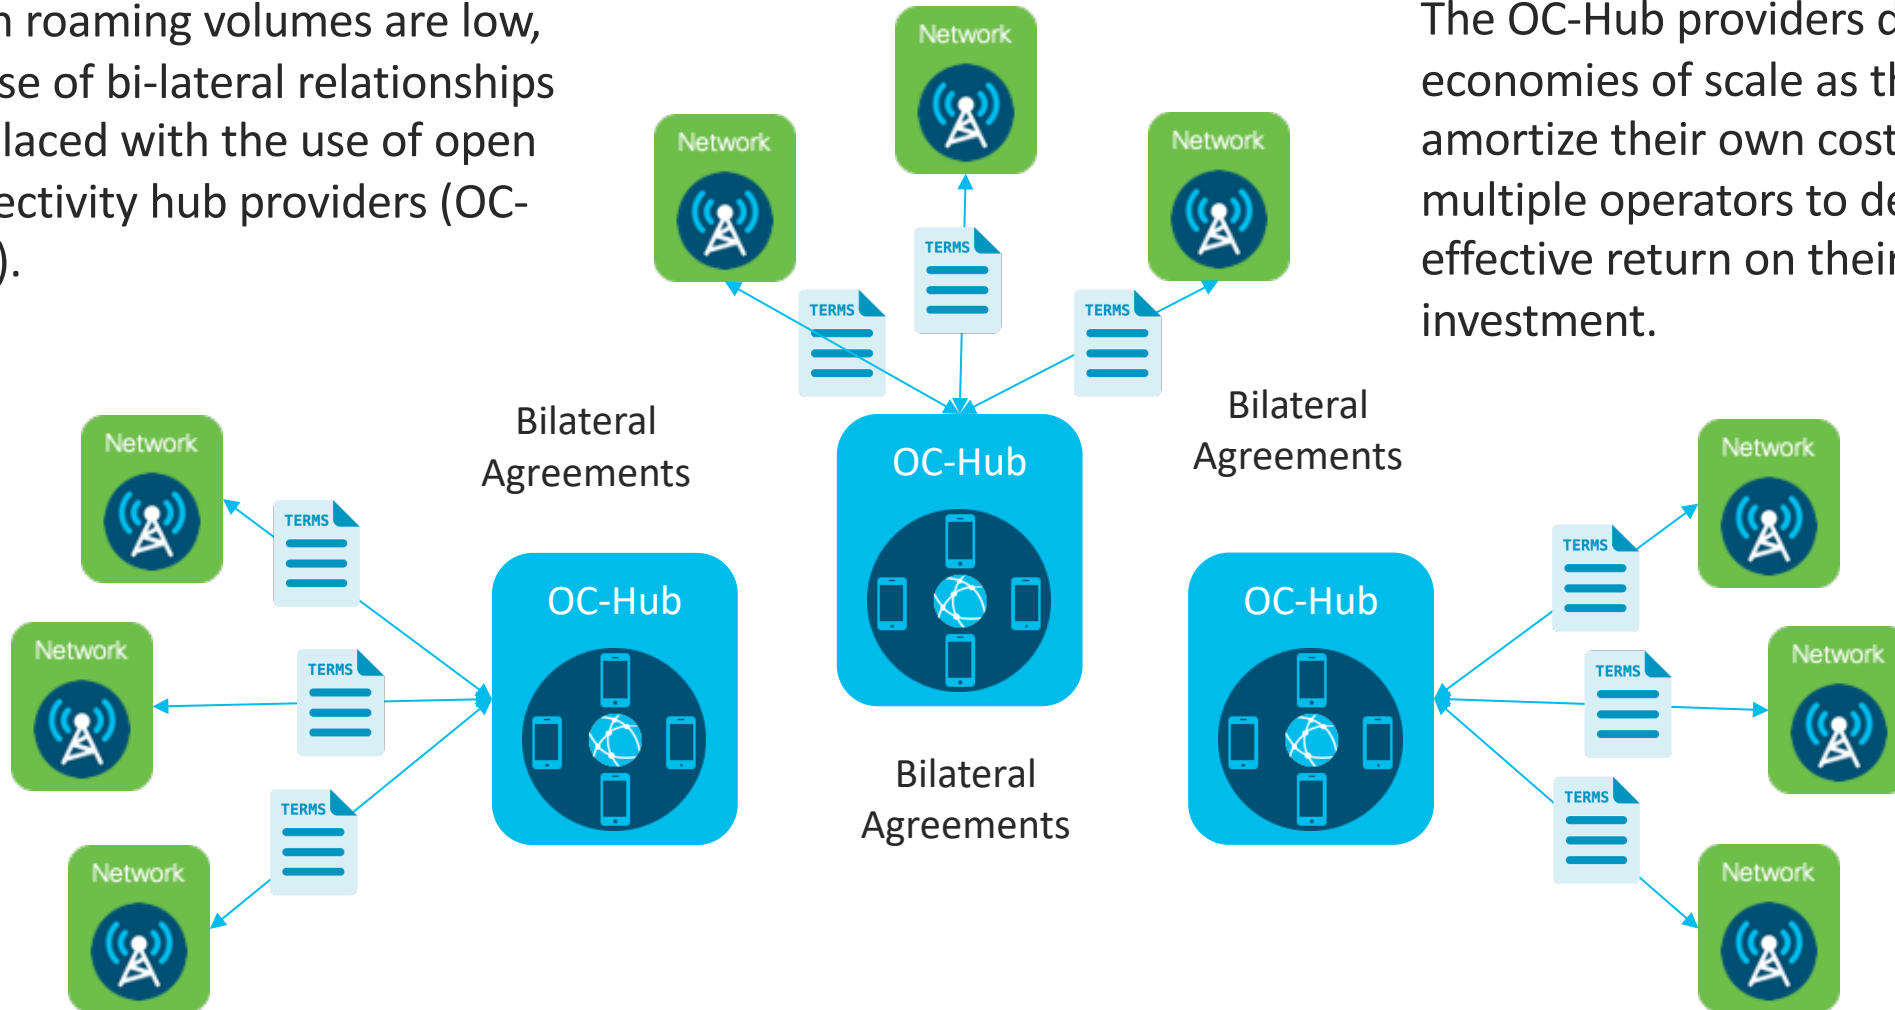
n roaming volumes are low, se of bi-lateral relationships laced with the use of open ectivity hub providers (OC- ).

Network

Network

Network

The OC-Hub providers c economies of scale as th amortize their own cost multiple operators to de effective return on their investment.

TERMS

TERMS

TERMS

Bilateral Agreements

OC-Hub

Bilateral Agreements

Network

TERMS

Network

TERMS

Network

TERMS

OC-Hub

OC-Hub

Network

TERMS

Network

TERMS

Network

TERMS

Bilateral Agreements

Network